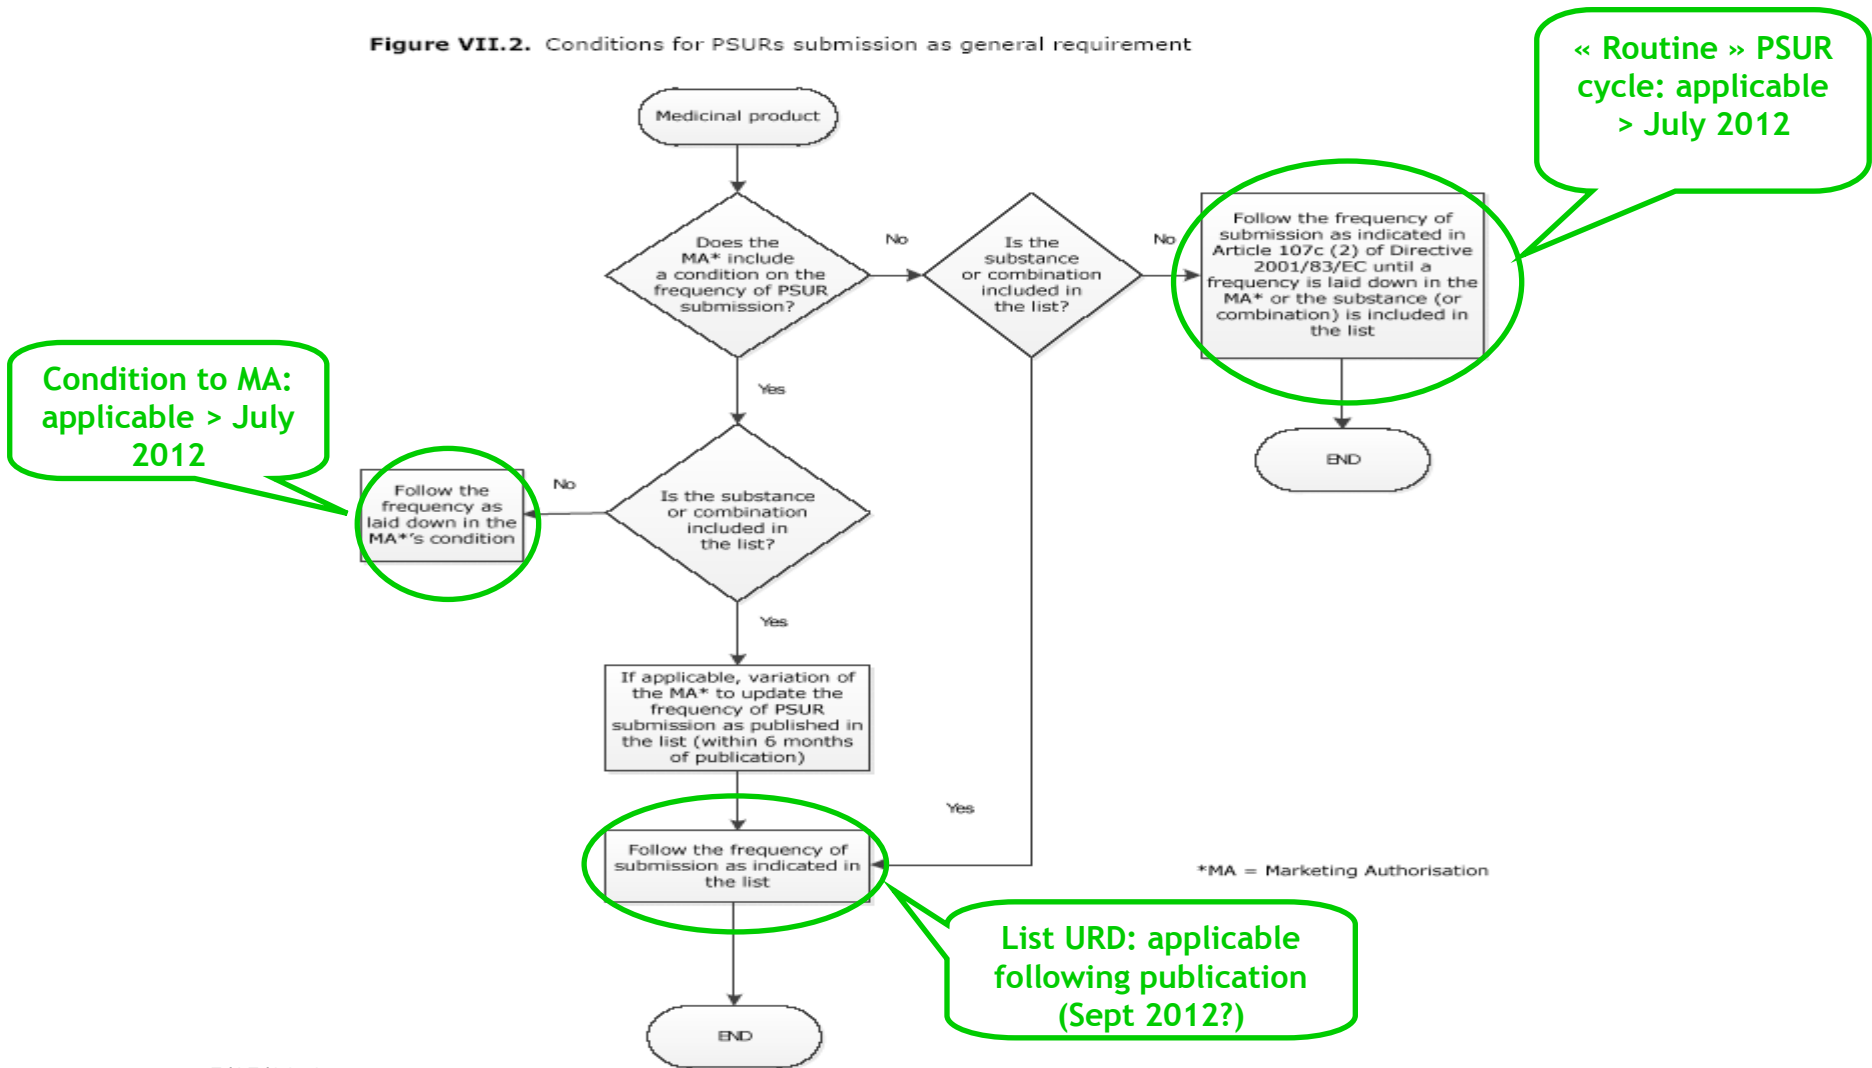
Figure VII.2. Conditions for PSURs submission as general requirement

« Routine » PSUR cycle: applicable > July 2012

Medicinal product

Does the MA* include a condition on the frequency of PSUR submission?

No

Is the substance or combination included in the list?

No

Follow the frequency of submission as indicated in Article 107c (2) of Directive 2001/83/EC until a frequency is laid down in the MA* or the substance (or combination) is included in the list

END

Condition to MA: applicable > July 2012

Yes

No

Follow the frequency as laid down in the MA*'s condition

Is the substance or combination included in the list?

Yes

If applicable, variation of the MA* to update the frequency of PSUR submission as published in the list (within 6 months of publication)

Yes

Follow the frequency of submission as indicated in the list

*MA = Marketing Authorisation

List URD: applicable following publication (Sept 2012?)

END